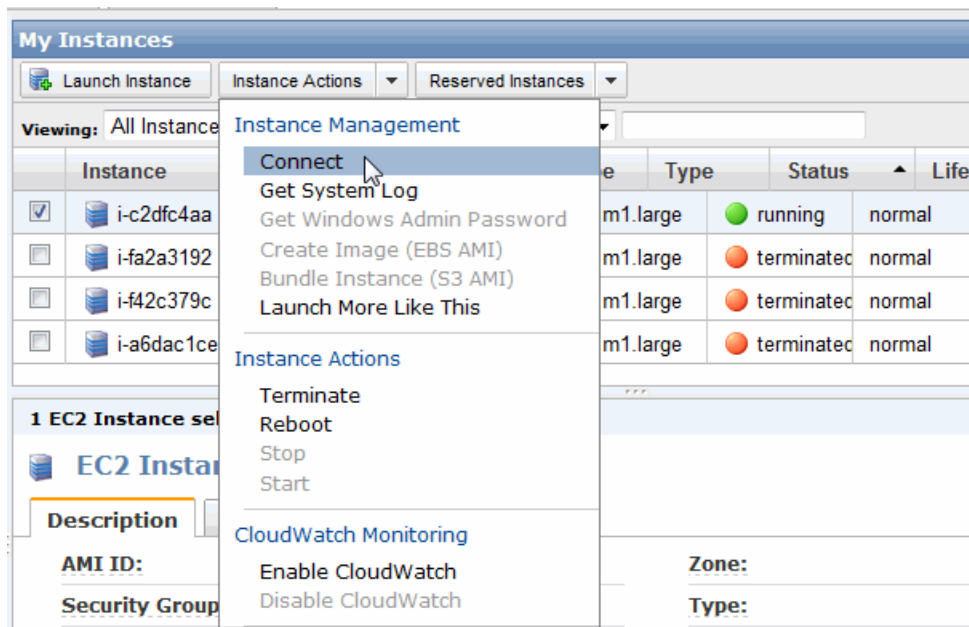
My Instances

Launch Instance | Instance Actions | Reserved Instances

Viewing: All Instance

Instance Management
Connect
Get System Log
Get Windows Admin Password
Create Image (EBS AMI)
Bundle Instance (S3 AMI)
Launch More Like This

Instance Actions
Terminate
Reboot
Stop
Start

CloudWatch Monitoring
Enable CloudWatch
Disable CloudWatch

| | Instance | e | Type | Status | Life |
|---|---|---|---|---|---|
| ☑ | i-c2dfc4aa | | m1.large | running | normal |
| ☐ | i-fa2a3192 | | m1.large | terminatec | normal |
| ☐ | i-f42c379c | | m1.large | terminatec | normal |
| ☐ | i-a6dac1ce | | m1.large | terminatec | normal |

1 EC2 Instance sel

EC2 Instar

Description

AMI ID:
Security Group
Zone:
Type: